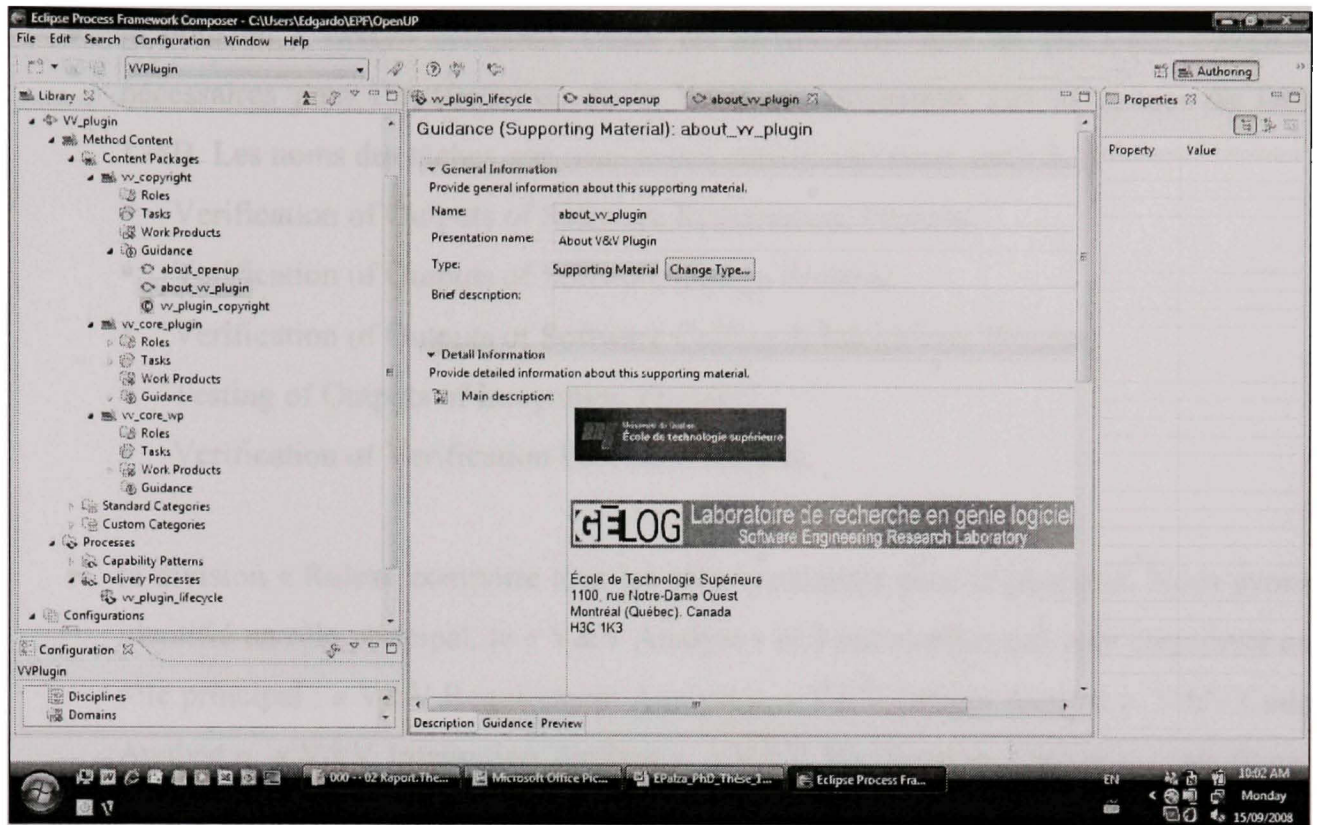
Eclipse Process Framework Composer - C:\Users\Edgardo\EPF\OpenUP

File Edit Search Configuration Window Help

VVPlugin

Authoring

Library

VV_plugin
Method Content
Content Packages
vv_copyright
Roles
Tasks
Work Products
Guidance
about_openup
about_vv_plugin
vv_plugin_copyright
vv_core_plugin
Roles
Tasks
Work Products
Guidance
vv_core_wp
Roles
Tasks
Work Products
Guidance
Standard Categories
Custom Categories
Processes
Capability Patterns
Delivery Processes
vv_plugin_lifecycle
Configurations

Configuration
VVPlugin
Disciplines
Domains

vv_plugin_lifecycle about_openup about_vv_plugin

Guidance (Supporting Material): about_vv_plugin

General Information
Provide general information about this supporting material.
Name: about_vv_plugin
Presentation name: About V&V Plugin
Type: Supporting Material Change Type...
Brief description:

Detail Information
Provide detailed information about this supporting material.
Main description:

Université du Québec
École de technologie supérieure

GELOG Laboratoire de recherche en génie logiciel
Software Engineering Research Laboratory

École de Technologie Supérieure
1100, rue Notre-Dame Ouest
Montréal (Québec). Canada
H3C 1K3

Description Guidance Preview

Properties
Property Value

000 -- 02 Report.The... Microsoft Office Pic... EPalza_PhD_Thèse_1... Eclipse Process Fra...

EN 10:02 AM Monday 15/09/2008